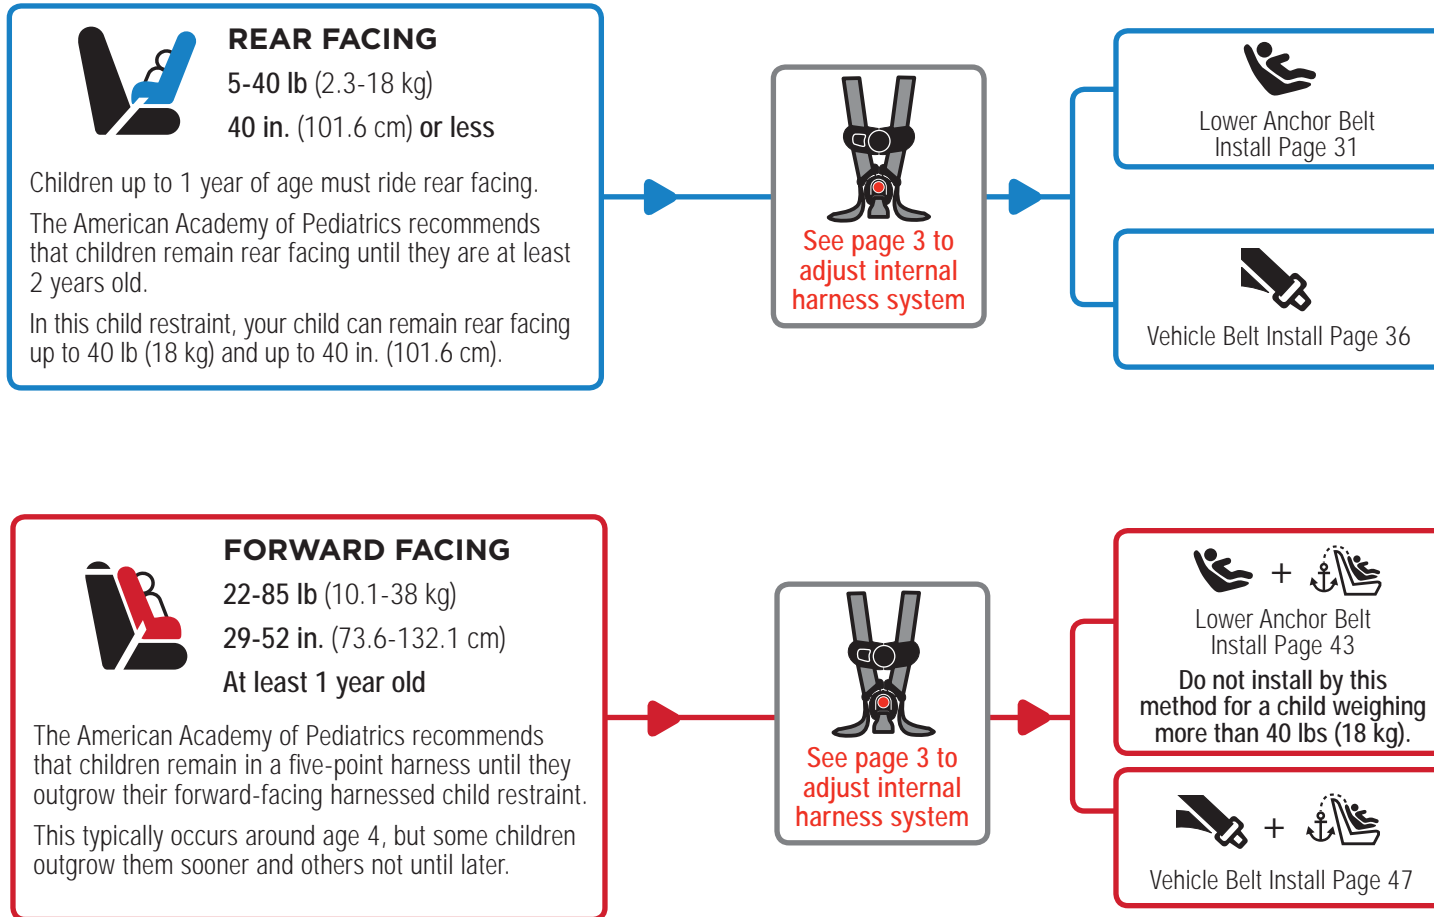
REAR FACING
5-40 lb (2.3-18 kg)
40 in. (101.6 cm) or less

Children up to 1 year of age must ride rear facing.

The American Academy of Pediatrics recommends that children remain rear facing until they are at least 2 years old.

In this child restraint, your child can remain rear facing up to 40 lb (18 kg) and up to 40 in. (101.6 cm).

See page 3 to adjust internal harness system

Lower Anchor Belt Install Page 31

Vehicle Belt Install Page 36

FORWARD FACING
22-85 lb (10.1-38 kg)
29-52 in. (73.6-132.1 cm)
At least 1 year old

The American Academy of Pediatrics recommends that children remain in a five-point harness until they outgrow their forward-facing harnessed child restraint.

This typically occurs around age 4, but some children outgrow them sooner and others not until later.

See page 3 to adjust internal harness system

+

Lower Anchor Belt Install Page 43

Do not install by this method for a child weighing more than 40 lbs (18 kg).

+

Vehicle Belt Install Page 47